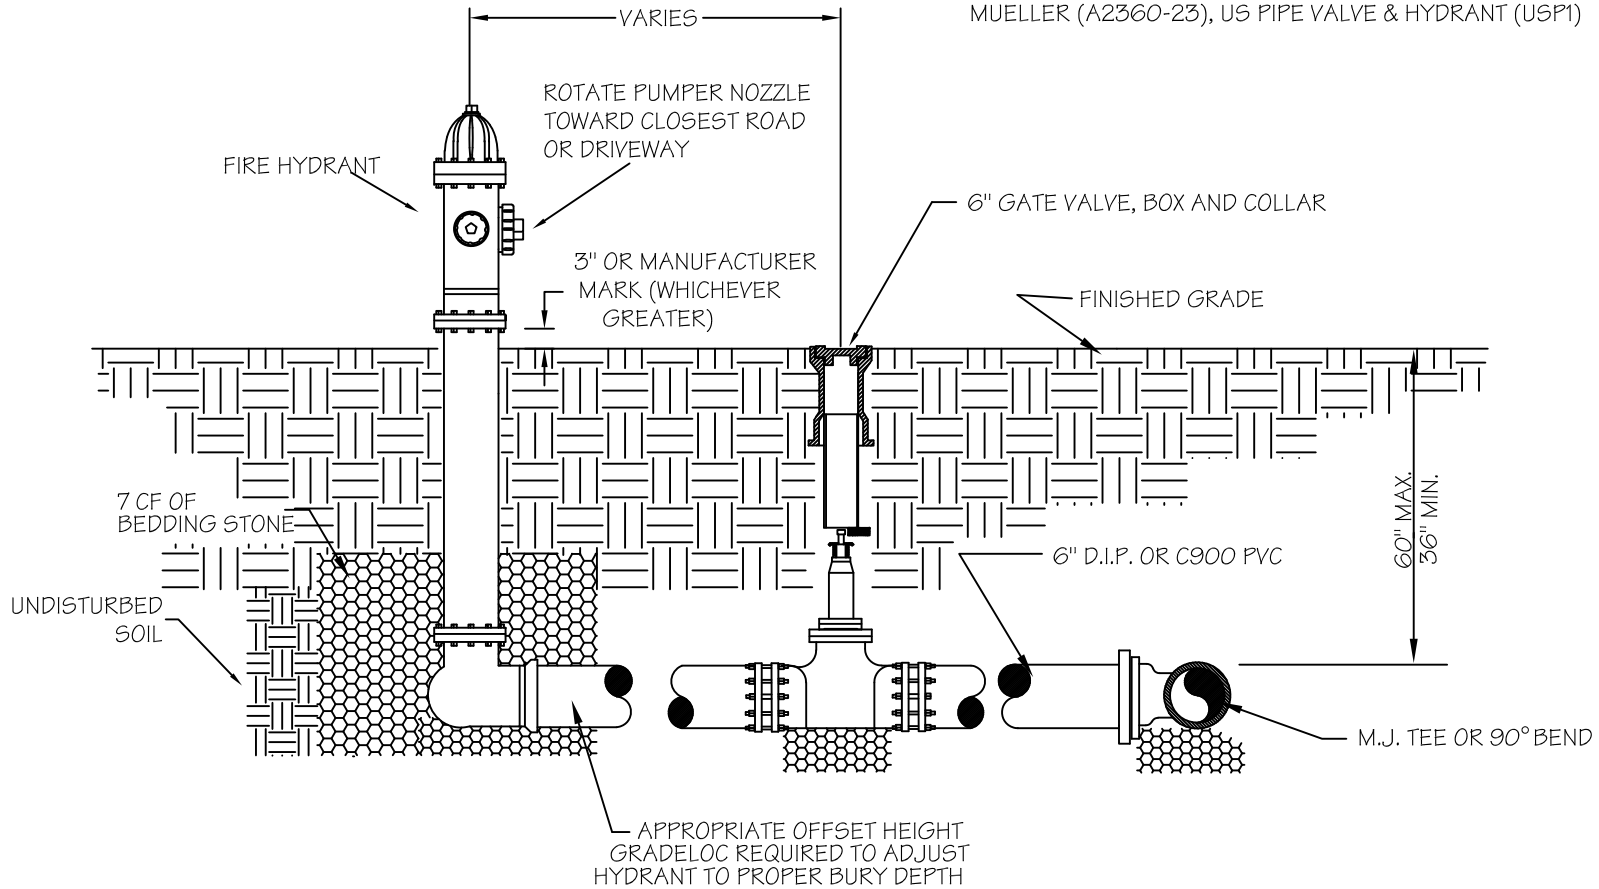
MUELLER (A2360-23), US PIPE VALVE & HYDRANT (USP1)

VARIES

ROTATE PUMPER NOZZLE TOWARD CLOSEST ROAD OR DRIVEWAY

FIRE HYDRANT

6" GATE VALVE, BOX AND COLLAR

3" OR MANUFACTURER MARK (WHICHEVER GREATER)

FINISHED GRADE

7 CF OF BEDDING STONE

6" D.I.P. OR C900 PVC

60" MAX. 36" MIN.

UNDISTURBED SOIL

M.J. TEE OR 90° BEND

APPROPRIATE OFFSET HEIGHT GRADELOC REQUIRED TO ADJUST HYDRANT TO PROPER BURY DEPTH